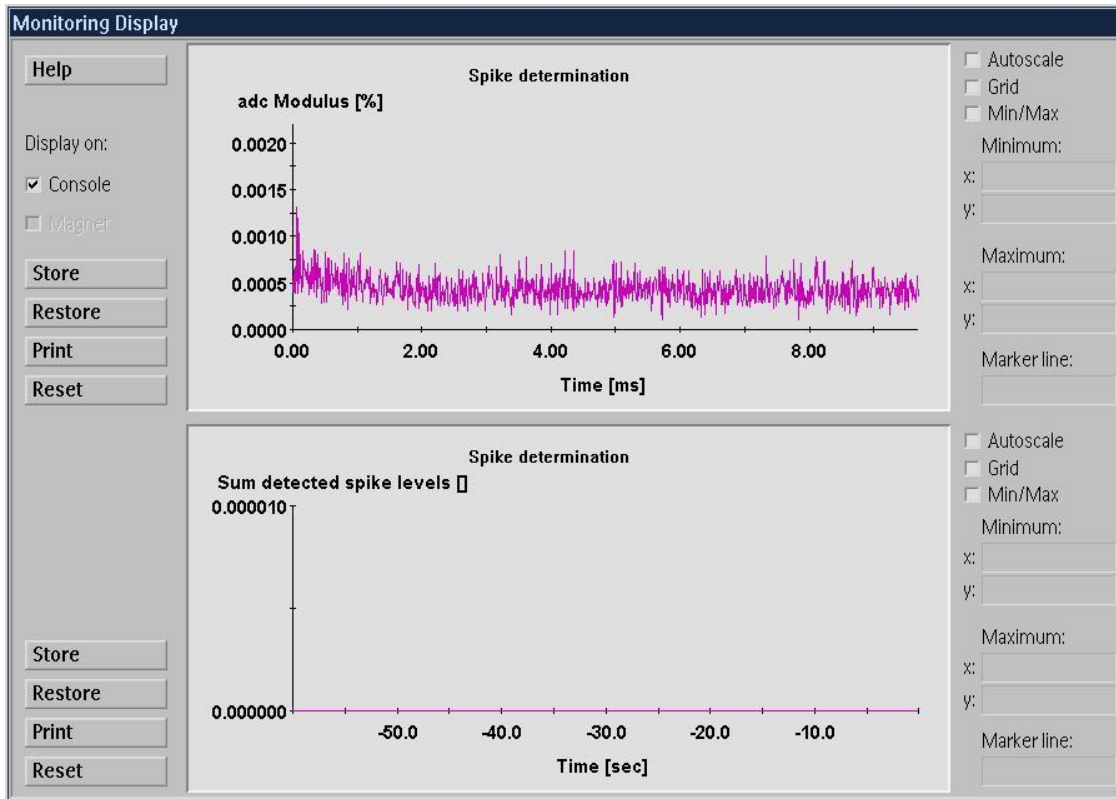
Monitoring Display

Help

Display on:

Console

Magnet

Store

Restore

Print

Reset

Spike determination

adc Modulus [%]

0.0020
0.0015
0.0010
0.0005
0.0000

0.00 2.00 4.00 6.00 8.00

Time [ms]

Autoscale
Grid
Min/Max

Minimum:
x:
y:

Maximum:
x:
y:

Marker line:

Spike determination

Sum detected spike levels []

0.000010

0.000000

-50.0 -40.0 -30.0 -20.0 -10.0

Time [sec]

Autoscale
Grid
Min/Max

Minimum:
x:
y:

Maximum:
x:
y:

Marker line:

Store

Restore

Print

Reset